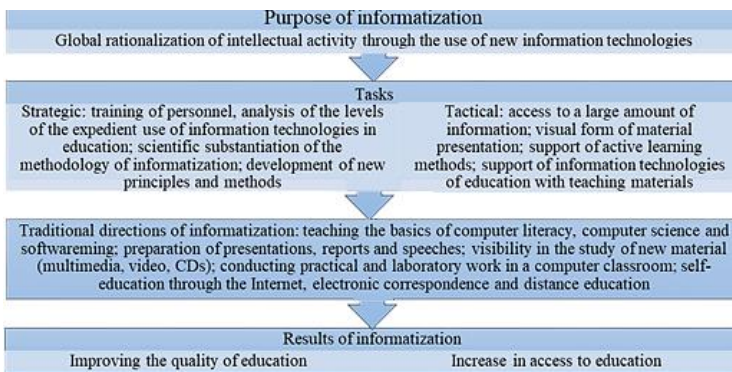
Purpose of informatization

Global rationalization of intellectual activity through the use of new information technologies

Tasks

Strategic: training of personnel, analysis of the levels of the expedient use of information technologies in education; scientific substantiation of the methodology of informatization; development of new principles and methods

Tactical: access to a large amount of information; visual form of material presentation; support of active learning methods; support of information technologies of education with teaching materials

Traditional directions of informatization: teaching the basics of computer literacy, computer science and softwareming; preparation of presentations, reports and speeches; visibility in the study of new material (multimedia, video, CDs); conducting practical and laboratory work in a computer classroom; self-education through the Internet, electronic correspondence and distance education

Results of informatization

Improving the quality of education

Increase in access to education